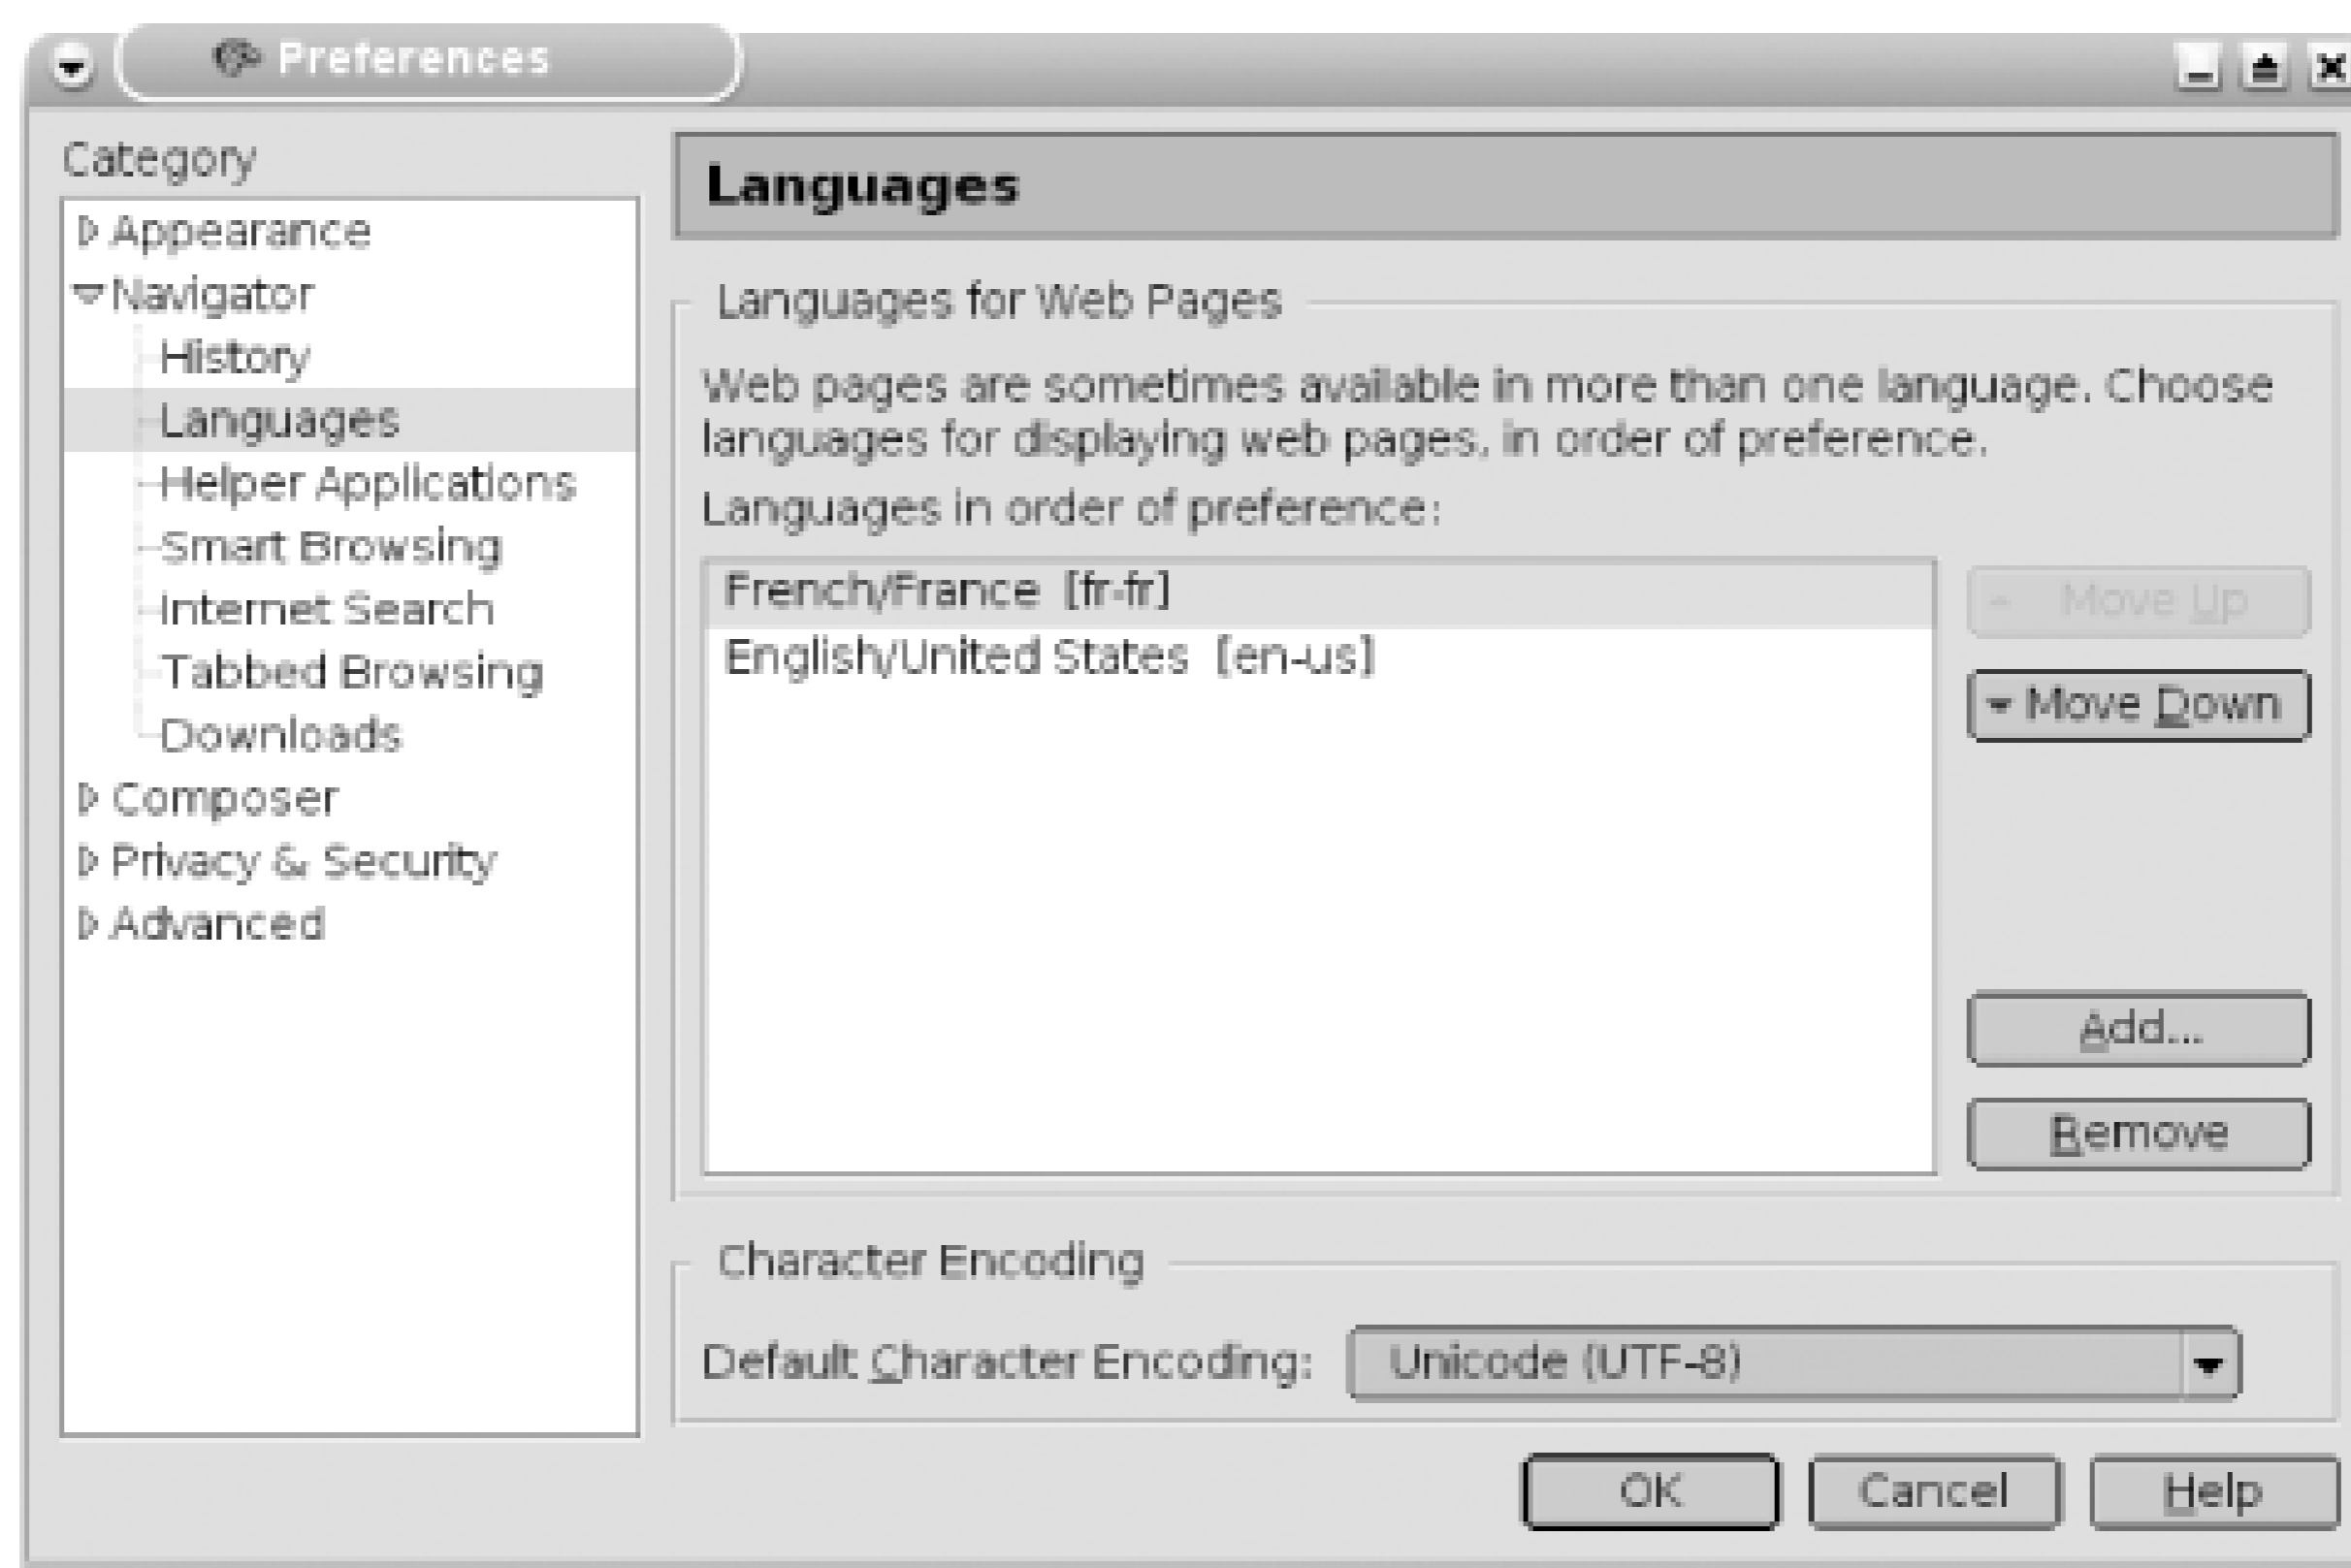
Preferences

Category

Appearance
Navigator
History
Languages
Helper Applications
Smart Browsing
Internet Search
Tabbed Browsing
Downloads
Composer
Privacy & Security
Advanced

Languages

Languages for Web Pages

Web pages are sometimes available in more than one language. Choose languages for displaying web pages, in order of preference.

Languages in order of preference:

French/France [fr-fr]
English/United States [en-us]

Move Up
Move Down
Add...
Remove

Character Encoding

Default Character Encoding: Unicode (UTF-8)

OK
Cancel
Help